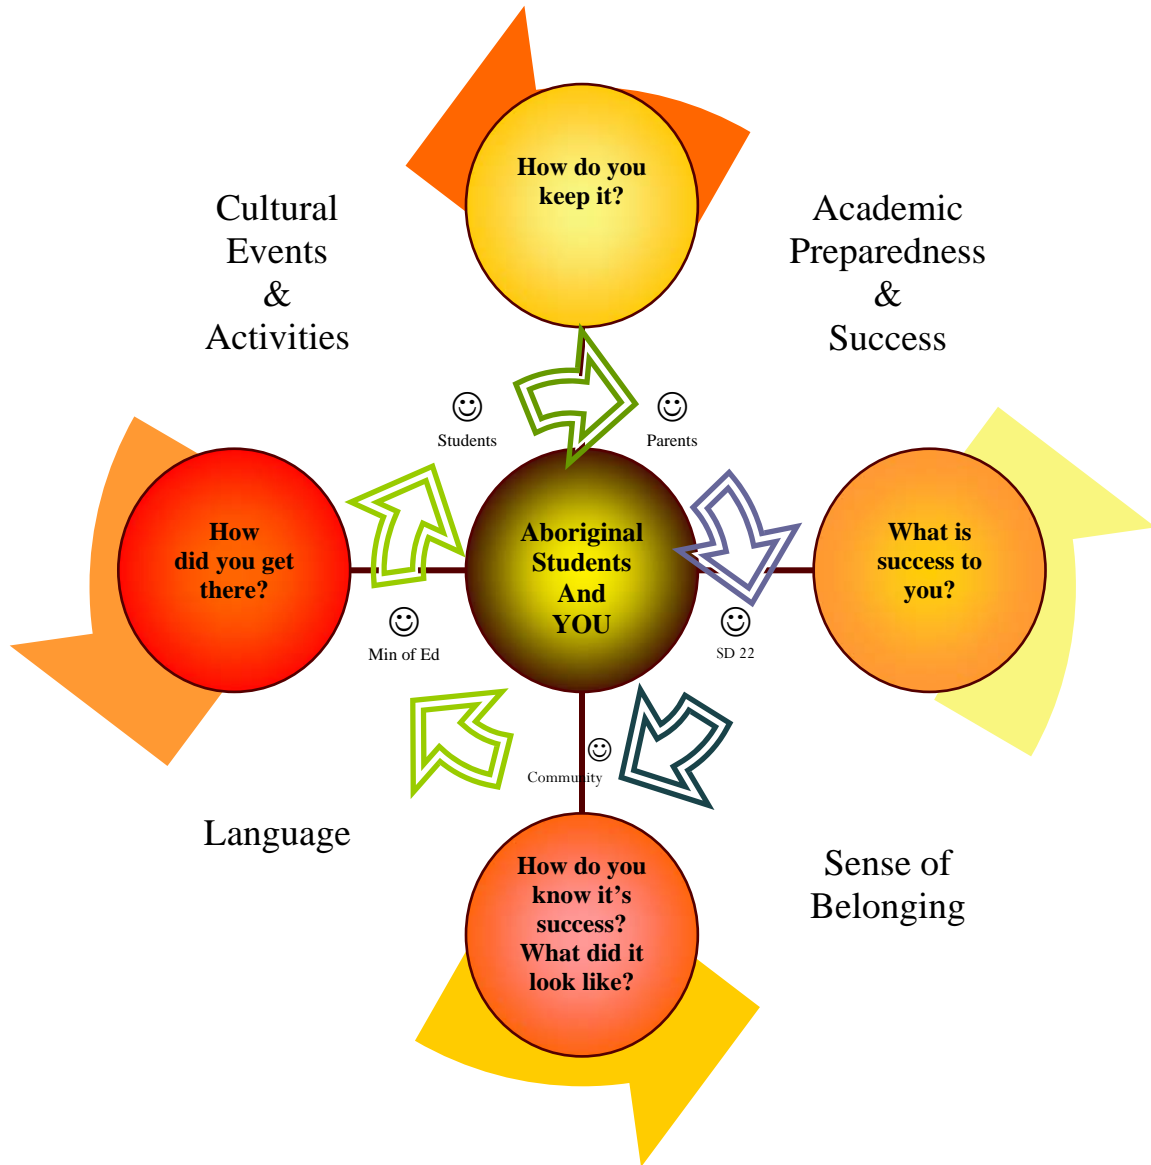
How do you keep it?

Cultural Events & Activities

Academic Preparedness & Success

☺
Students

☺
Parents

How did you get there?

Aboriginal Students And YOU

What is success to you?

☺
Min of Ed

☺
SD 22

☺
Community

Language

Sense of Belonging

How do you know it's success? What did it look like?